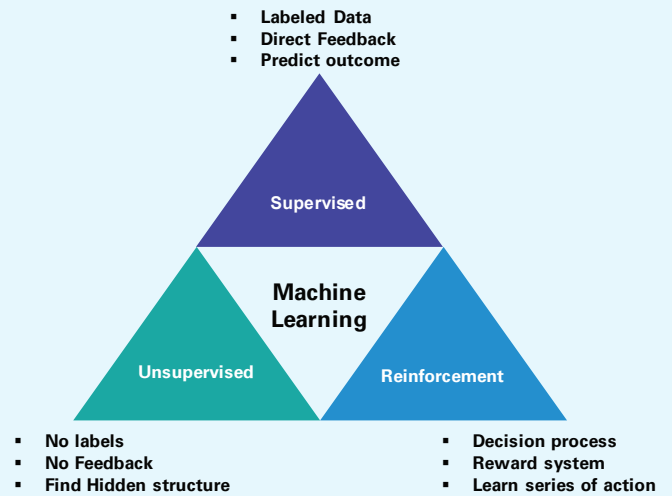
▪ Labeled Data
▪ Direct Feedback
▪ Predict outcome

Supervised

Machine Learning

Unsupervised

Reinforcement

▪ No labels
▪ No Feedback
▪ Find Hidden structure

▪ Decision process
▪ Reward system
▪ Learn series of action